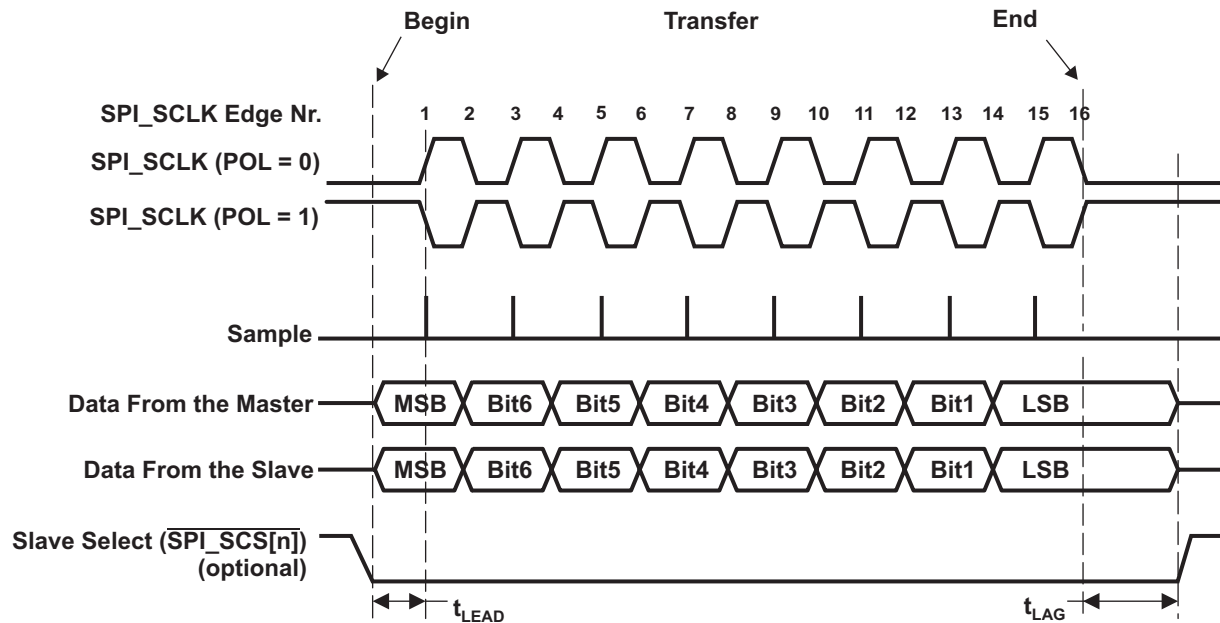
Begin

Transfer

End

SPI_SCLK Edge Nr.

1 2 3 4 5 6 7 8 9 10 11 12 13 14 15 16

SPI_SCLK (POL = 0)

SPI_SCLK (POL = 1)

Sample

Data From the Master

MSB Bit6 Bit5 Bit4 Bit3 Bit2 Bit1 LSB

Data From the Slave

MSB Bit6 Bit5 Bit4 Bit3 Bit2 Bit1 LSB

Slave Select ($\overline{\text{SPI\_SCS[n]}}$)
(optional)

$t_{LEAD}$

$t_{LAG}$